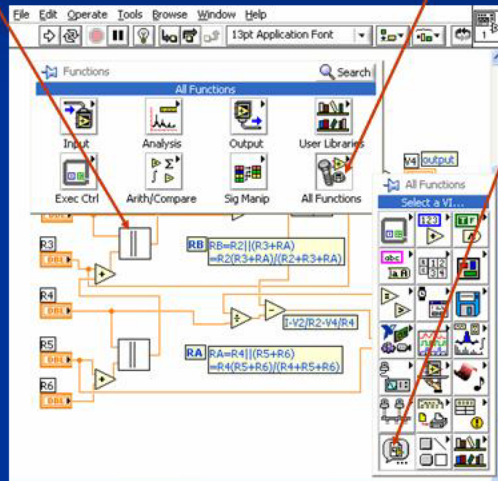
File Edit Operate Tools Browse Window Help

13pt Application Font

Functions

Search

All Functions

Input

Analysis

Output

User Libraries

Exec Ctrl

Arith/Compare

Sig Manip

All Functions

V4 output

All Functions

Select a VI...

R3

DBL

R4

DBL

R5

DBL

R6

DBL

RB RB=R2||(R3+RA)
=R2(R3+RA)/(R2+R3+RA)

I-V2/R2-V4/R4

RA RA=R4||(R5+R6)
=R4(R5+R6)/(R4+R5+R6)